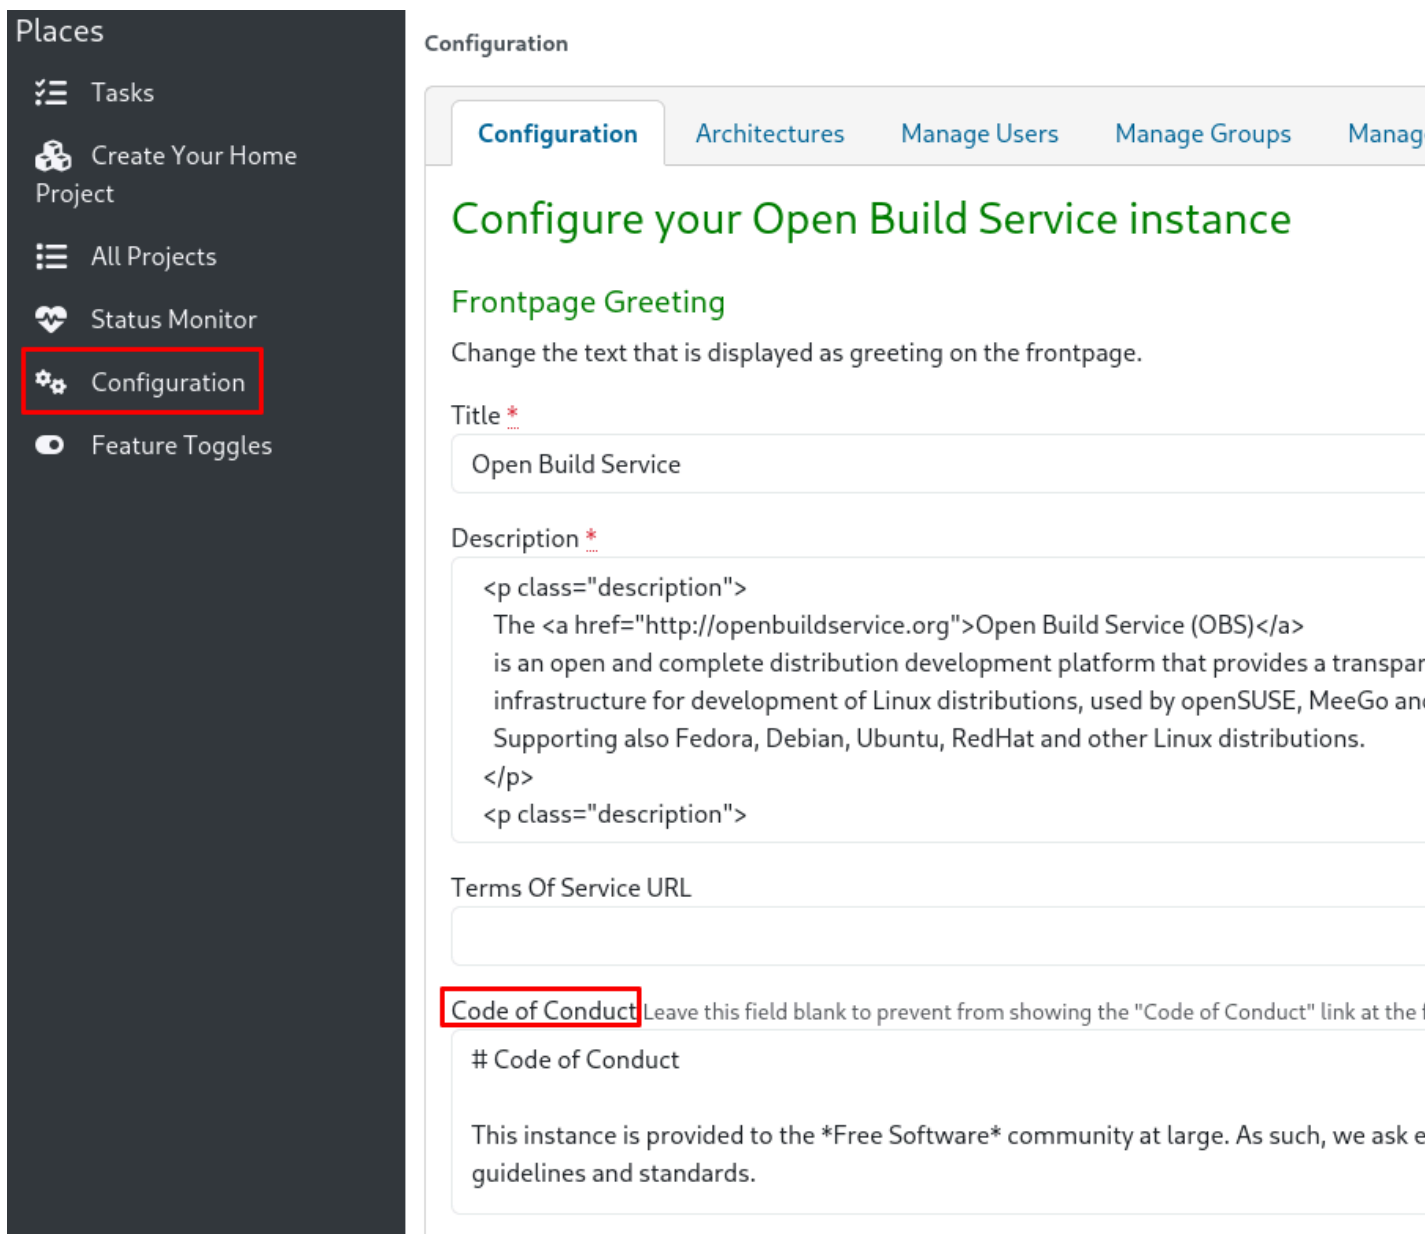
Places

Tasks

Create Your Home Project

All Projects

Status Monitor

Configuration

Feature Toggles

Configuration

Configuration | Architectures | Manage Users | Manage Groups | Manag

Configure your Open Build Service instance

Frontpage Greeting

Change the text that is displayed as greeting on the frontpage.

Title *

Open Build Service

Description *

<p class="description">
The <a href="http://openbuildservice.org">Open Build Service (OBS)</a>
is an open and complete distribution development platform that provides a transpar
infrastructure for development of Linux distributions, used by openSUSE, MeeGo an
Supporting also Fedora, Debian, Ubuntu, RedHat and other Linux distributions.
</p>
<p class="description">

Terms Of Service URL

Code of Conduct Leave this field blank to prevent from showing the "Code of Conduct" link at the f

# Code of Conduct

This instance is provided to the *Free Software* community at large. As such, we ask e guidelines and standards.